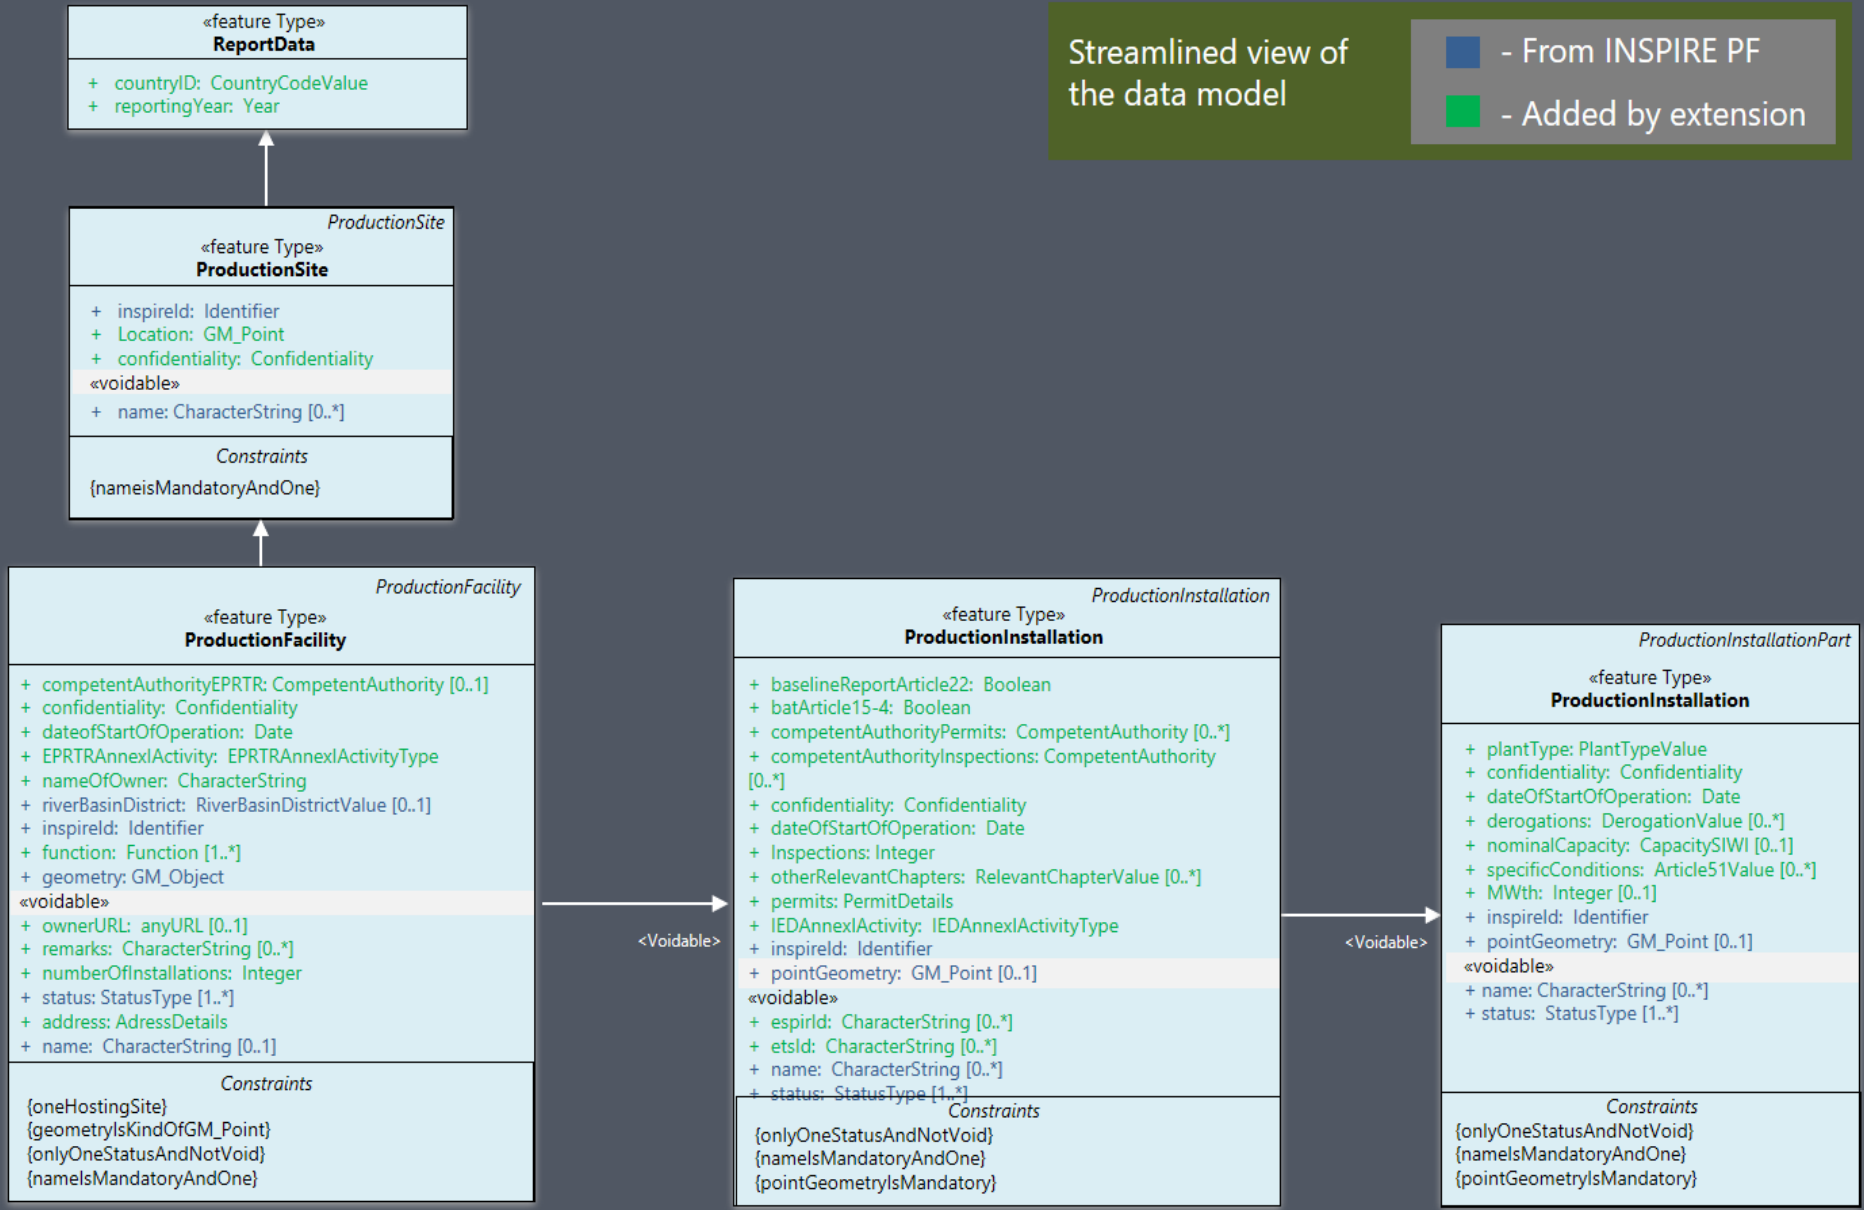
«feature Type»
ReportData

+ countryID: CountryCodeValue
+ reportingYear: Year

Streamlined view of the data model

- From INSPIRE PF
- Added by extension

ProductionSite
«feature Type»
ProductionSite

+ inspireId: Identifier
+ Location: GM_Point
+ confidentiality: Confidentiality
«voidable»
+ name: CharacterString [0..*]

Constraints
{nameisMandatoryAndOne}

ProductionFacility
«feature Type»
ProductionFacility

+ competentAuthorityEPRTR: CompetentAuthority [0..1]
+ confidentiality: Confidentiality
+ dateofStartOfOperation: Date
+ EPRTRAnnexIActivity: EPRTRAnnexIActivityType
+ nameOfOwner: CharacterString
+ riverBasinDistrict: RiverBasinDistrictValue [0..1]
+ inspireId: Identifier
+ function: Function [1..*]
+ geometry: GM_Object
«voidable»
+ ownerURL: anyURL [0..1]
+ remarks: CharacterString [0..*]
+ numberOfInstallations: Integer
+ status: StatusType [1..*]
+ address: AdressDetails
+ name: CharacterString [0..1]

Constraints
{oneHostingSite}
{geometryIsKindOfGM_Point}
{onlyOneStatusAndNotVoid}
{nameIsMandatoryAndOne}

<Voidable>

ProductionInstallation
«feature Type»
ProductionInstallation

+ baselineReportArticle22: Boolean
+ batArticle15-4: Boolean
+ competentAuthorityPermits: CompetentAuthority [0..*]
+ competentAuthorityInspections: CompetentAuthority [0..*]
+ confidentiality: Confidentiality
+ dateOfStartOfOperation: Date
+ Inspections: Integer
+ otherRelevantChapters: RelevantChapterValue [0..*]
+ permits: PermitDetails
+ IEDAnnexIActivity: IEDAnnexIActivityType
+ inspireId: Identifier
+ pointGeometry: GM_Point [0..1]
«voidable»
+ espirId: CharacterString [0..*]
+ etsId: CharacterString [0..*]
+ name: CharacterString [0..*]
+ status: StatusType [1..*]

Constraints
{onlyOneStatusAndNotVoid}
{nameIsMandatoryAndOne}
{pointGeometryIsMandatory}

<Voidable>

ProductionInstallationPart
«feature Type»
ProductionInstallation

+ plantType: PlantTypeValue
+ confidentiality: Confidentiality
+ dateOfStartOfOperation: Date
+ derogations: DerogationValue [0..*]
+ nominalCapacity: CapacitySIWI [0..1]
+ specificConditions: Article51Value [0..*]
+ MWth: Integer [0..1]
+ inspireId: Identifier
+ pointGeometry: GM_Point [0..1]
«voidable»
+ name: CharacterString [0..*]
+ status: StatusType [1..*]

Constraints
{onlyOneStatusAndNotVoid}
{nameIsMandatoryAndOne}
{pointGeometryIsMandatory}